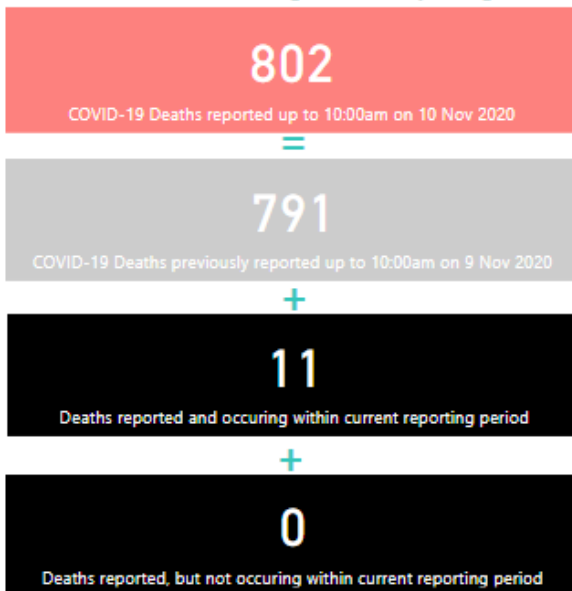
802

COVID-19 Deaths reported up to 10:00am on 10 Nov 2020

=

791

COVID-19 Deaths previously reported up to 10:00am on 9 Nov 2020

+

11

Deaths reported and occuring within current reporting period

+

0

Deaths reported, but not occuring within current reporting period